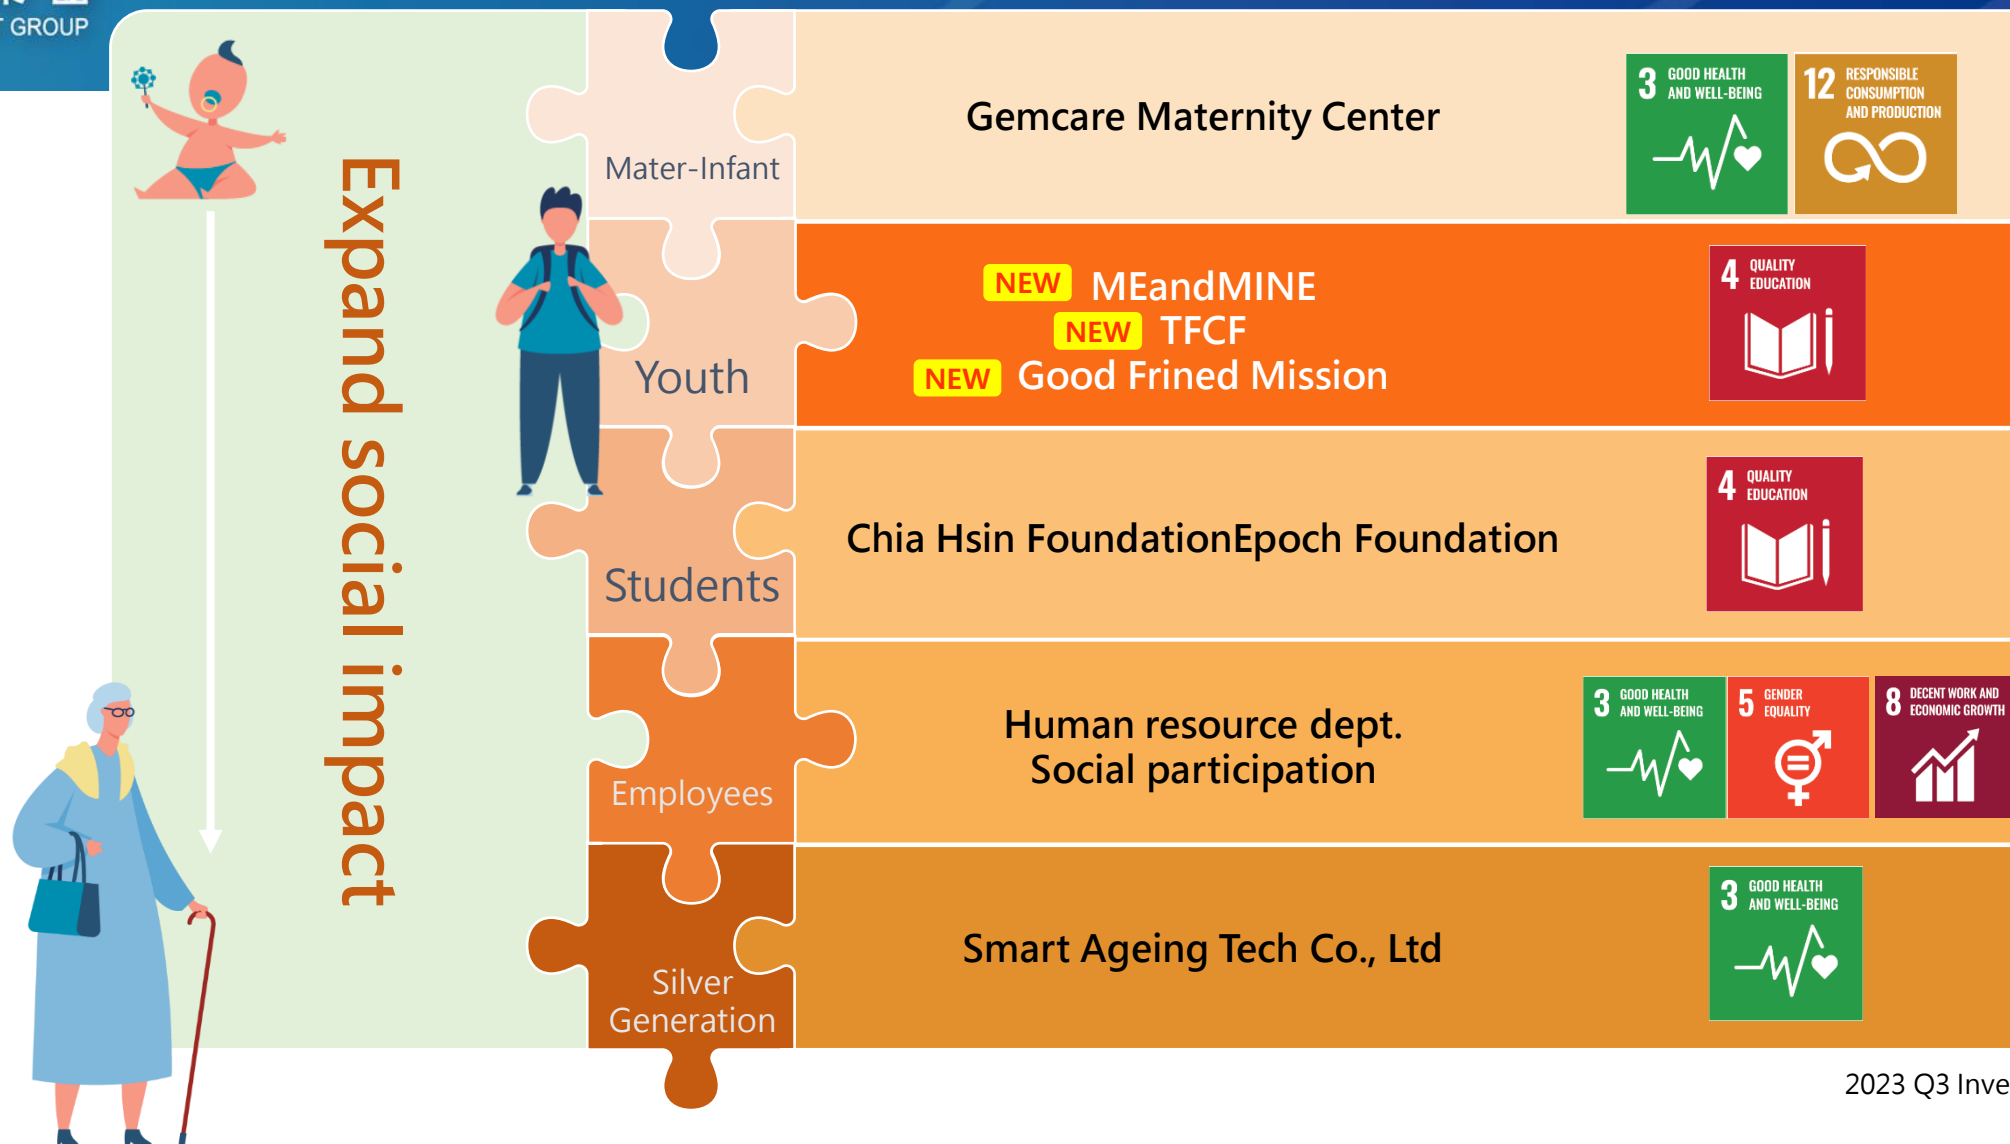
GROUP

Expand social impact

Mater-Infant

Gemcare Maternity Center

3 GOOD HEALTH AND WELL-BEING

12 RESPONSIBLE CONSUMPTION AND PRODUCTION

Youth

NEW MEandMINE
NEW TFCF
NEW Good Frined Mission

4 QUALITY EDUCATION

Students

Chia Hsin FoundationEpoch Foundation

4 QUALITY EDUCATION

Employees

Human resource dept.
Social participation

3 GOOD HEALTH AND WELL-BEING

5 GENDER EQUALITY

8 DECENT WORK AND ECONOMIC GROWTH

Silver Generation

Smart Ageing Tech Co., Ltd

3 GOOD HEALTH AND WELL-BEING

2023 Q3 Inve